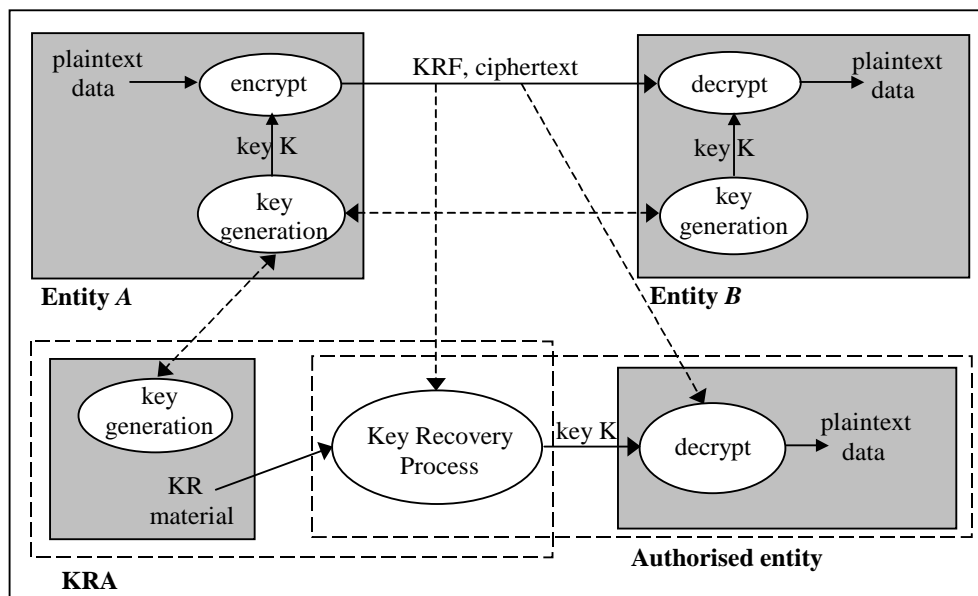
plaintext data

encrypt

KRF, ciphertext

decrypt

plaintext data

key K

key K

key generation

key generation

Entity *A*

Entity *B*

key generation

Key Recovery Process

key K

decrypt

plaintext data

KR material

KRA

Authorised entity